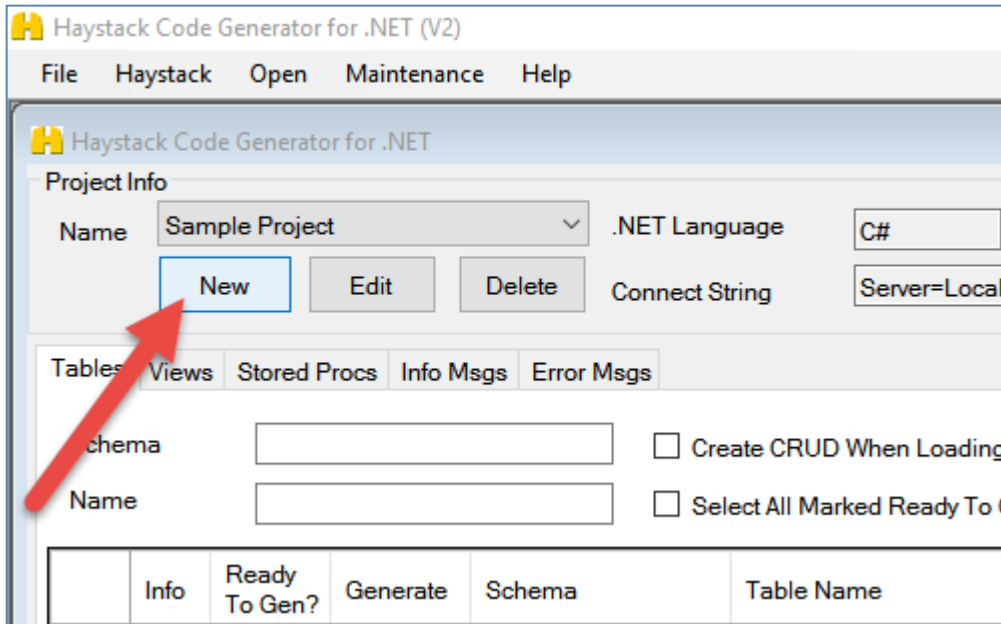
Haystack Code Generator for .NET (V2)

File Haystack Open Maintenance Help

Haystack Code Generator for .NET

Project Info

Name Sample Project .NET Language C#

New Edit Delete Connect String Server=Local

Tables Views Stored Procs Info Msgs Error Msgs

Schema Create CRUD When Loading

Name Select All Marked Ready To G

| | Info | Ready To Gen? | Generate | Schema | Table Name |
|---|---|---|---|---|---|